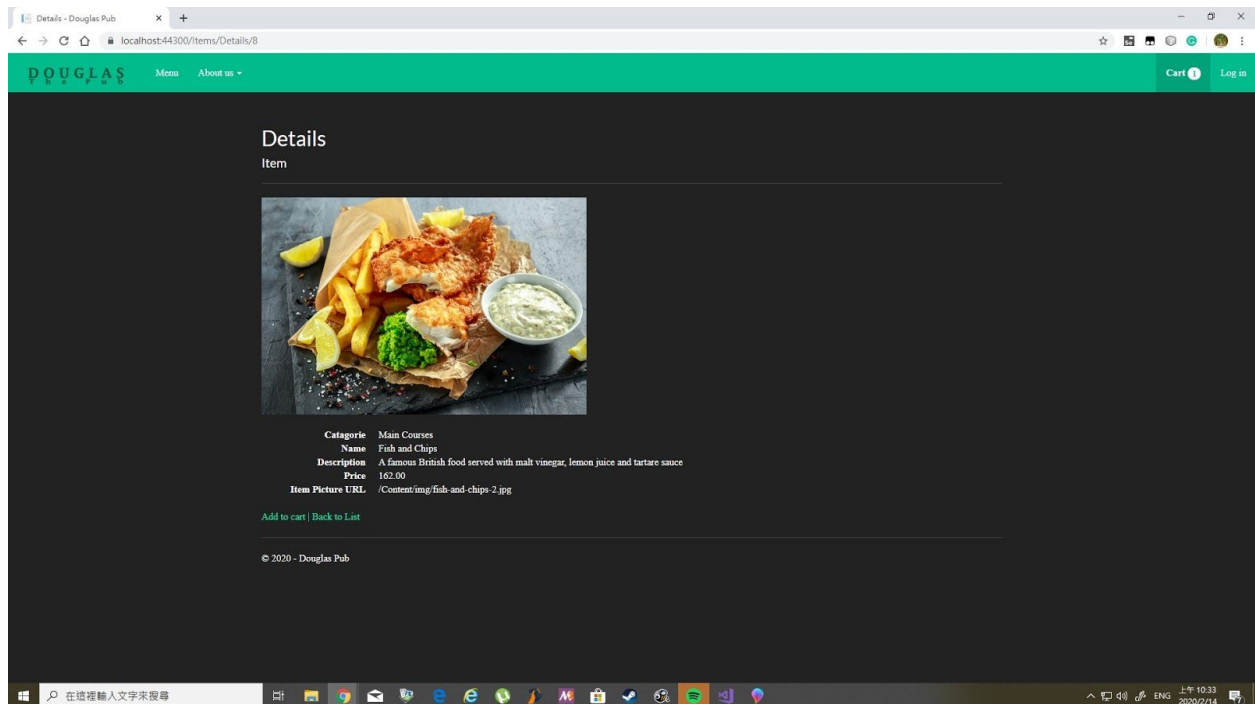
Details - Douglas Pub
localhost:44300/Items/Details/8

DOUGLAS
The Pub
Menu
About us
Cart 1
Log in

Details

Item

| | |
|---|---|
| Catagorie | Main Courses |
| Name | Fish and Chips |
| Description | A famous British food served with malt vinegar, lemon juice and tartare sauce |
| Price | 162.00 |
| Item Picture URL | /Content/img/fish-and-chips-2.jpg |

Add to cart | Back to List

© 2020 - Douglas Pub

在這裡輸入文字來搜尋
ENG 上午 10:33 2020/2/14